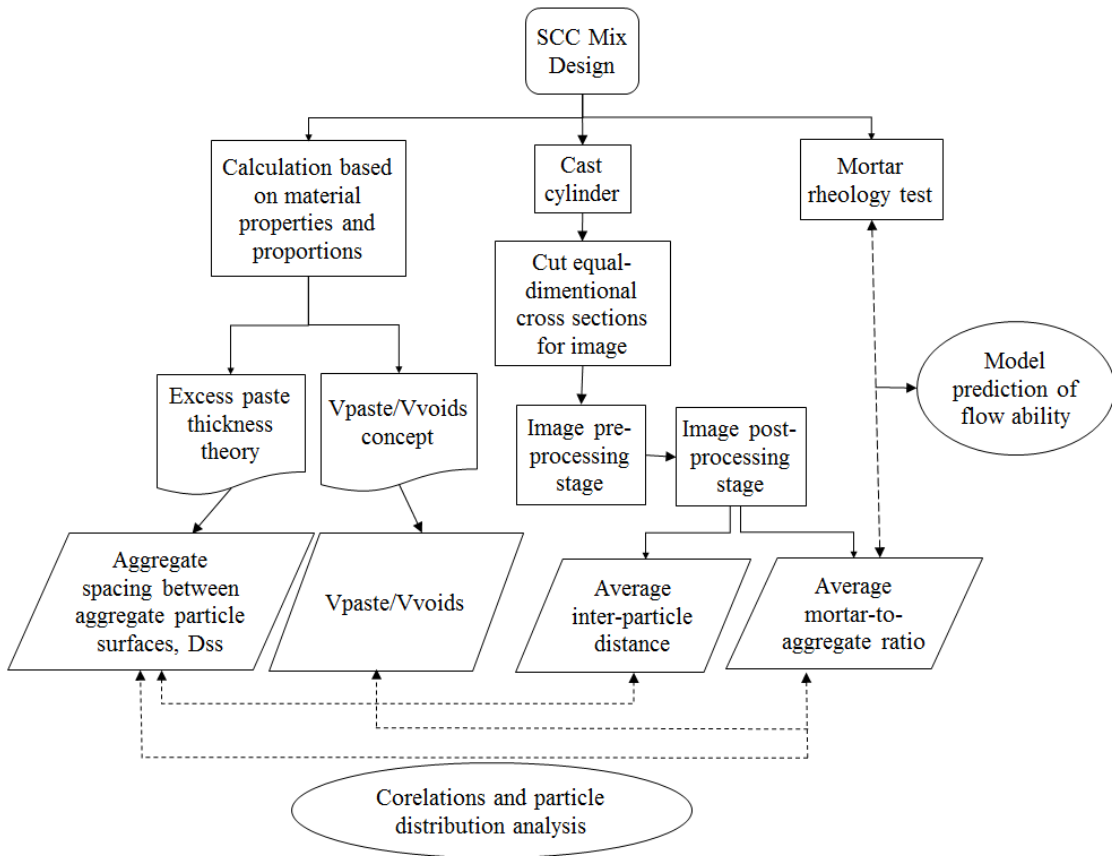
SCC Mix Design

Calculation based on material properties and proportions

Cast cylinder

Mortar rheology test

Cut equal-dimentional cross sections for image

Model prediction of flow ability

Excess paste thickness theory

Vpaste/Vvoids concept

Image pre-processing stage

Image post-processing stage

Aggregate spacing between aggregate particle surfaces, Dss

Vpaste/Vvoids

Average inter-particle distance

Average mortar-to-aggregate ratio

Corelations and particle distribution analysis